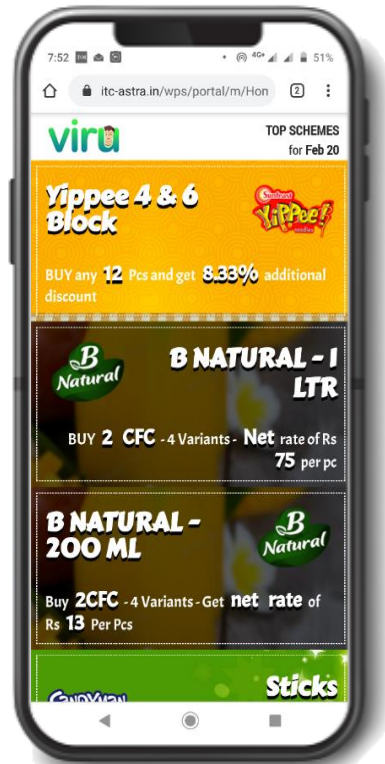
7:52 4G+ 51%

itc-astra.in/wps/portal/m/Hon 2

viru TOP SCHEMES for Feb 20

Yippee 4 & 6 Block

Sunfeast YiPPee! noodles

BUY any 12 Pcs and get 8.33% additional discount

B Natural

B NATURAL - 1 LTR

BUY 2 CFC - 4 Variants - Net rate of Rs 75 per pc

B NATURAL - 200 ML

B Natural

Buy 2CFC - 4 Variants - Get net rate of Rs 13 Per Pcs

Sticks